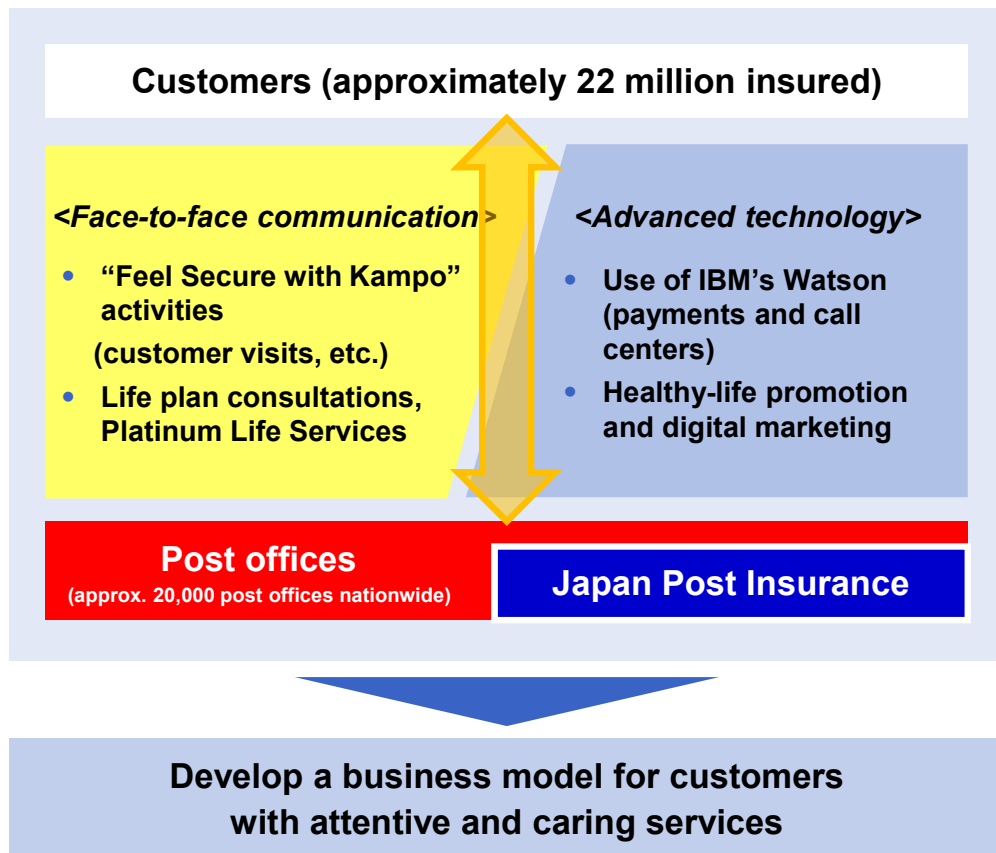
Customers (approximately 22 million insured)

<Face-to-face communication>

- “Feel Secure with Kampo” activities
(customer visits, etc.)
- Life plan consultations, Platinum Life Services

<Advanced technology>

- Use of IBM’s Watson (payments and call centers)
- Healthy-life promotion and digital marketing

Post offices
(approx. 20,000 post offices nationwide)

Japan Post Insurance

Develop a business model for customers with attentive and caring services